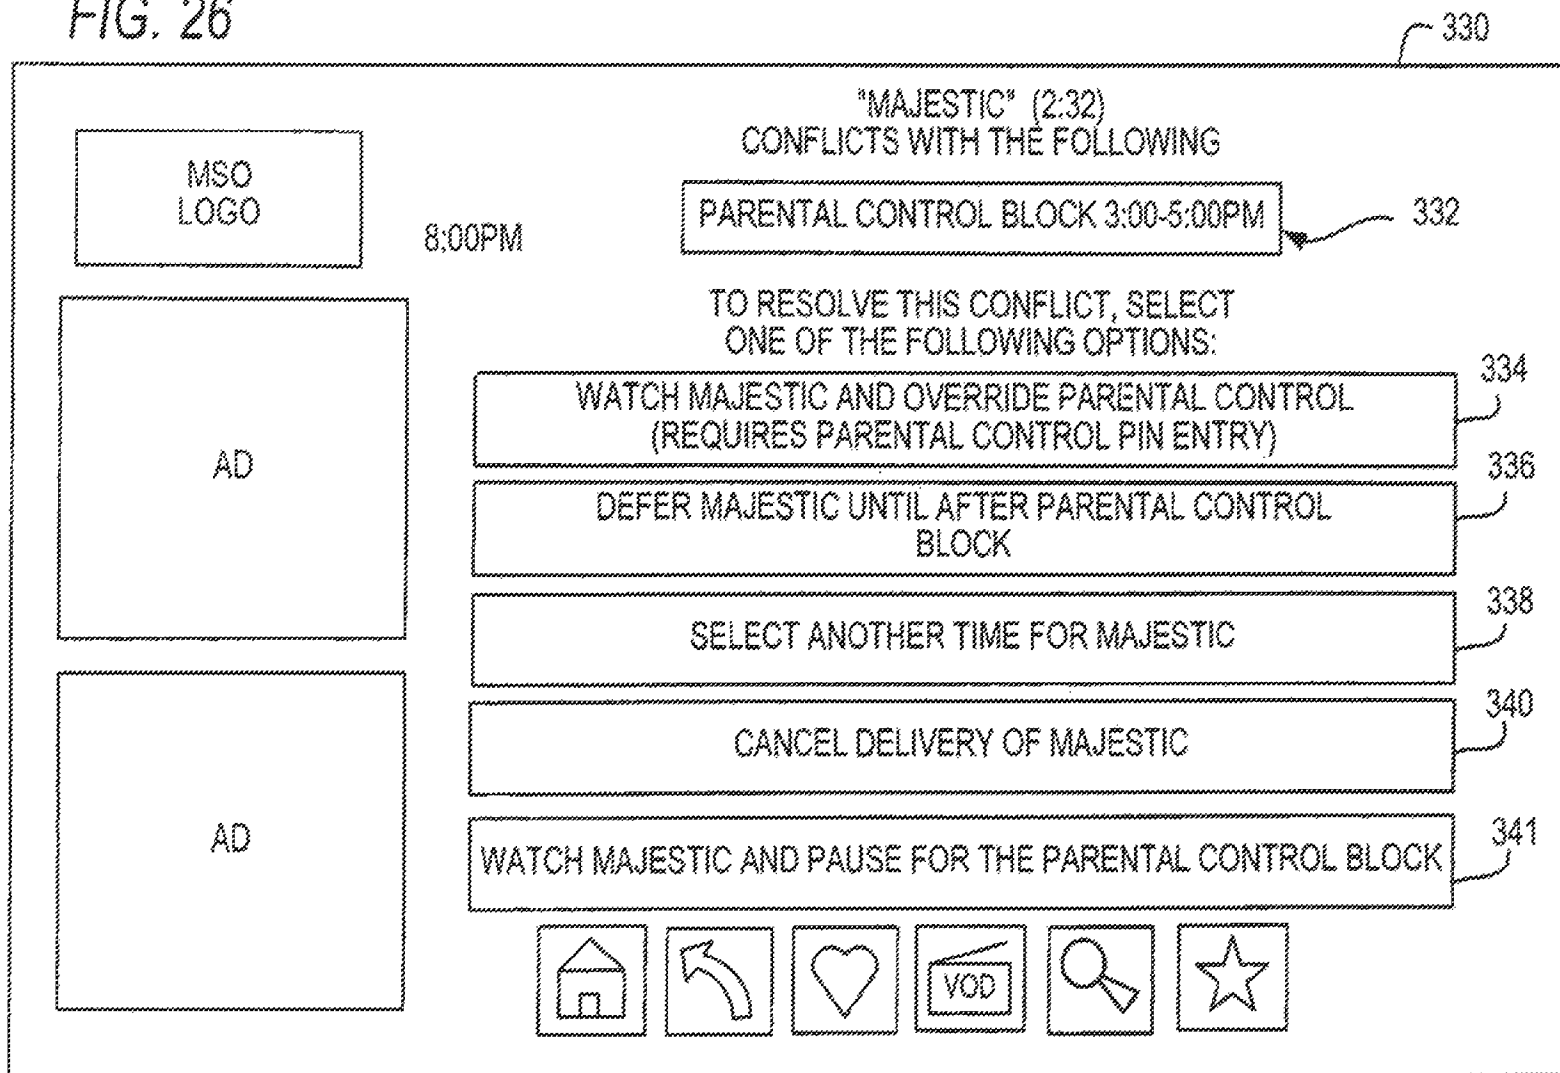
FIG. 26

330

MSO LOGO

8:00PM

"MAJESTIC" (2:32)
CONFLICTS WITH THE FOLLOWING

PARENTAL CONTROL BLOCK 3:00-5:00PM

332

TO RESOLVE THIS CONFLICT, SELECT ONE OF THE FOLLOWING OPTIONS:

AD

WATCH MAJESTIC AND OVERRIDE PARENTAL CONTROL (REQUIRES PARENTAL CONTROL PIN ENTRY)

334

DEFER MAJESTIC UNTIL AFTER PARENTAL CONTROL BLOCK

336

SELECT ANOTHER TIME FOR MAJESTIC

338

CANCEL DELIVERY OF MAJESTIC

340

AD

WATCH MAJESTIC AND PAUSE FOR THE PARENTAL CONTROL BLOCK

341

VOD